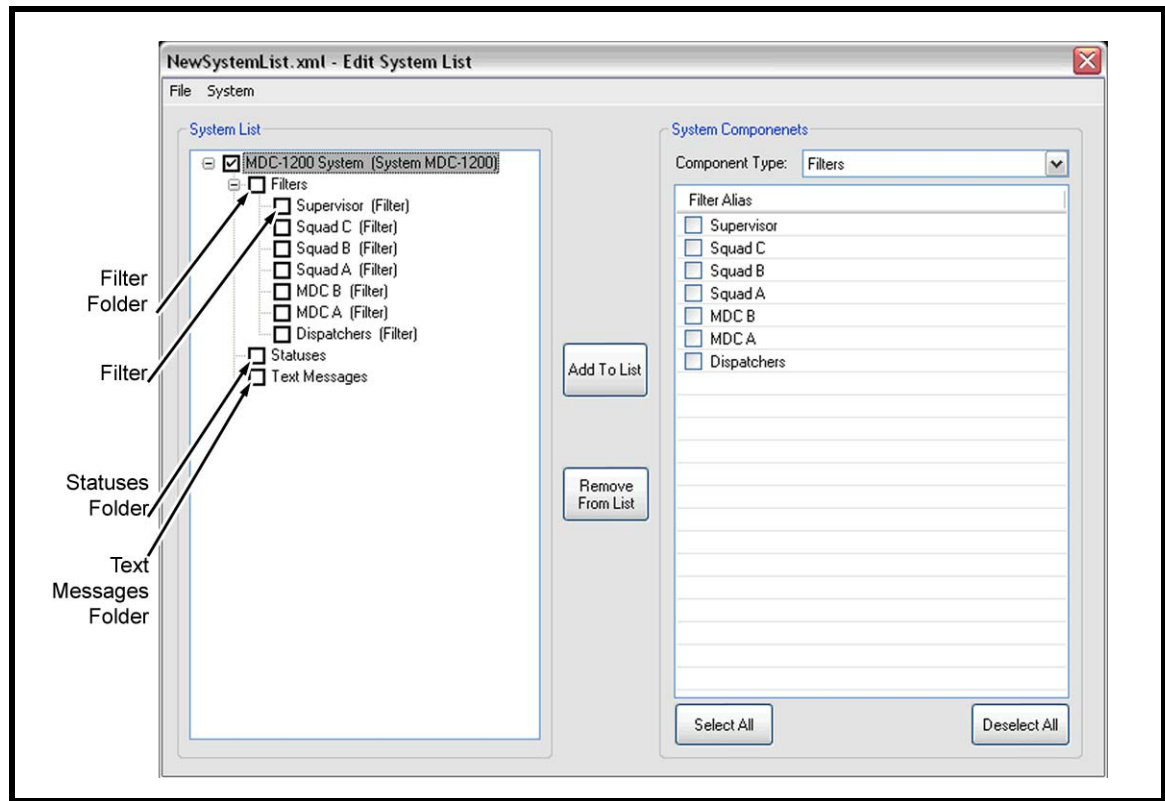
NewSystemList.xml - Edit System List

File System

System List

MDC-1200 System (System MDC-1200)
Filters
Supervisor (Filter)
Squad C (Filter)
Squad B (Filter)
Squad A (Filter)
MDC B (Filter)
MDC A (Filter)
Dispatchers (Filter)
Statuses
Text Messages

Filter Folder

Filter

Statuses Folder

Text Messages Folder

Add To List

Remove From List

System Componenets

Component Type: Filters

Filter Alias
Supervisor
Squad C
Squad B
Squad A
MDC B
MDC A
Dispatchers

Select All

Deselect All